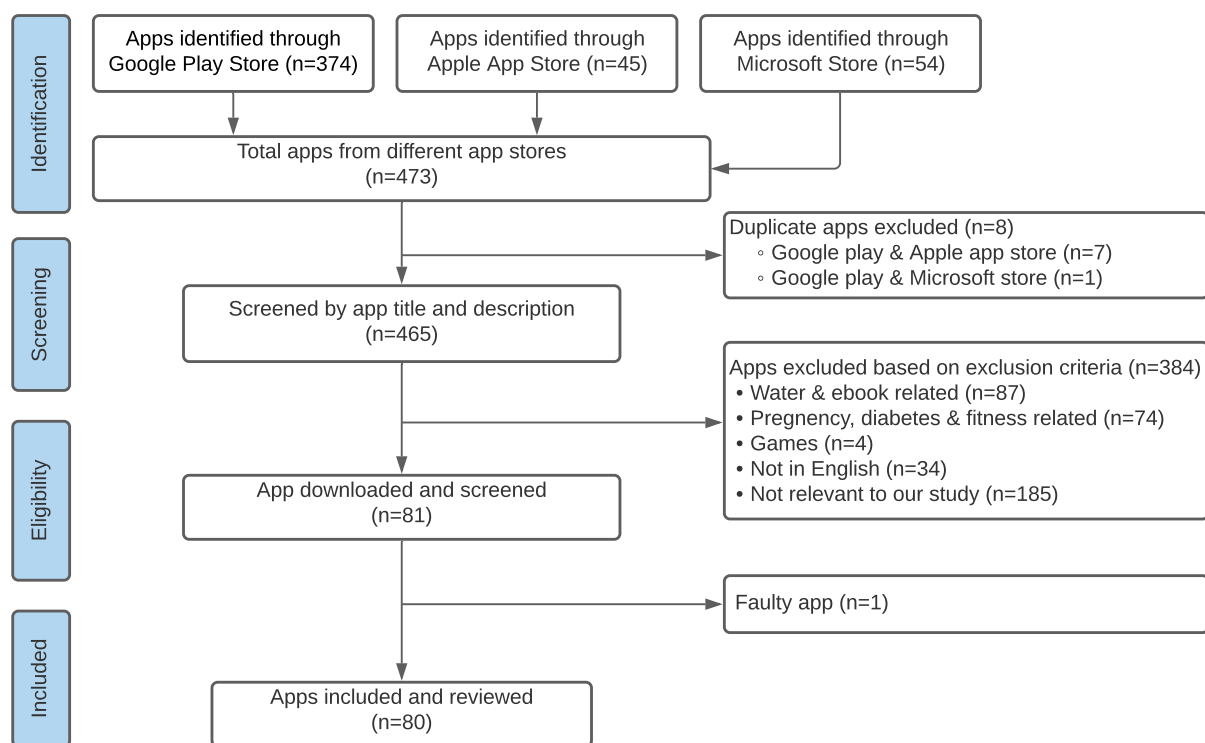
Identification

Apps identified through Google Play Store (n=374)

Apps identified through Apple App Store (n=45)

Apps identified through Microsoft Store (n=54)

Total apps from different app stores (n=473)

Screening

Duplicate apps excluded (n=8)
◦ Google play & Apple app store (n=7)
◦ Google play & Microsoft store (n=1)

Screened by app title and description (n=465)

Eligibility

Apps excluded based on exclusion criteria (n=384)
• Water & ebook related (n=87)
• Pregnency, diabetes & fitness related (n=74)
• Games (n=4)
• Not in English (n=34)
• Not relevant to our study (n=185)

App downloaded and screened (n=81)

Faulty app (n=1)

Included

Apps included and reviewed (n=80)